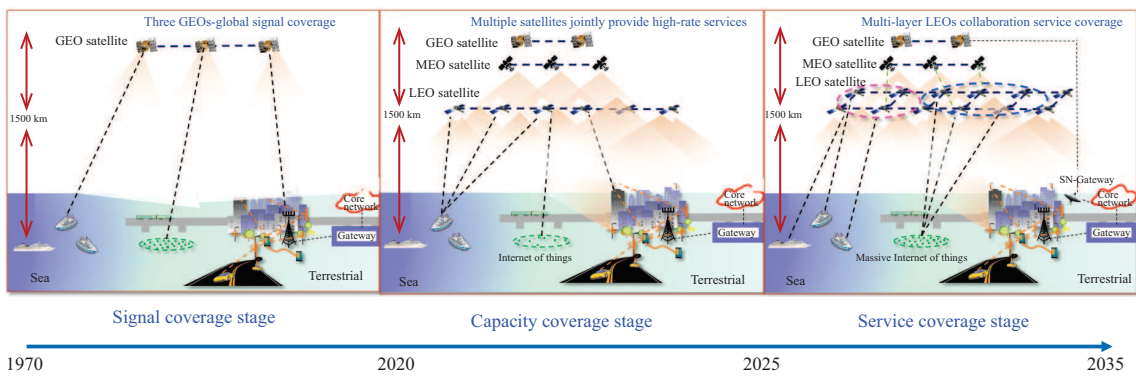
Three GEOs-global signal coverage

GEO satellite

1500 km

Core network

Gateway

Sea

Terrestrial

Multiple satellites jointly provide high-rate services

GEO satellite

MEO satellite

LEO satellite

1500 km

Core network

Gateway

Internet of things

Sea

Terrestrial

Multi-layer LEOs collaboration service coverage

GEO satellite

MEO satellite

LEO satellite

1500 km

SN-Gateway

Core network

Gateway

Massive Internet of things

Sea

Terrestrial

Signal coverage stage

Capacity coverage stage

Service coverage stage

1970

2020

2025

2035